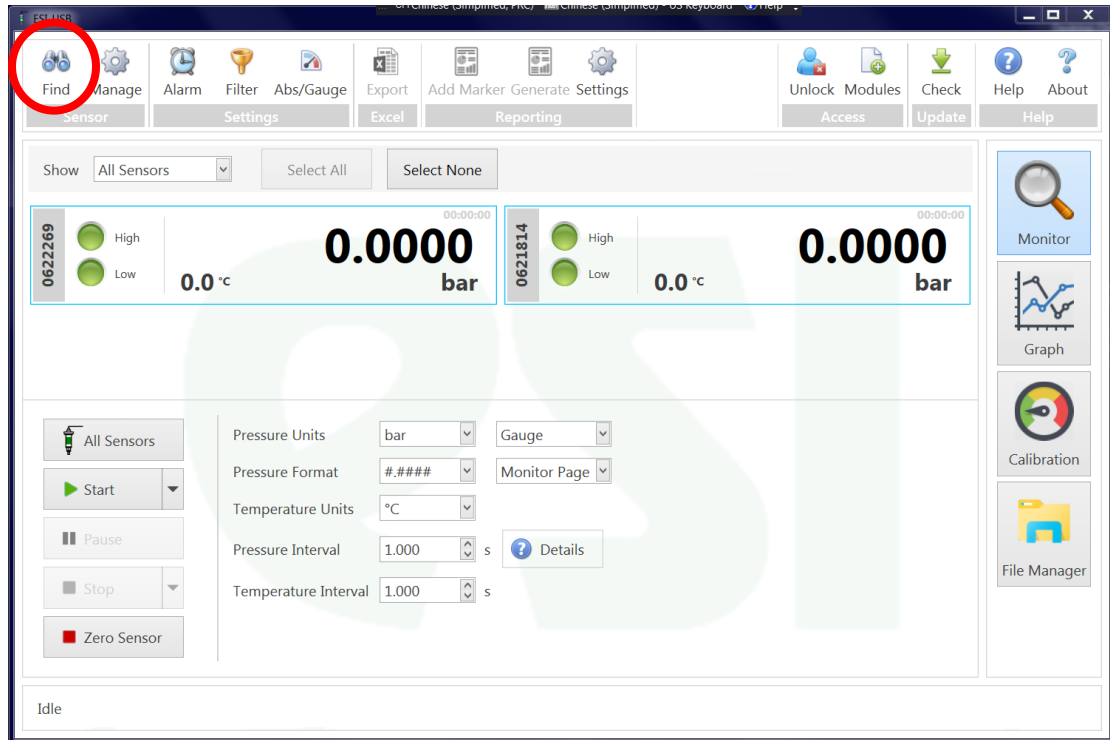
ESI-USB

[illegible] Chinese (Simplified, PRC) Chinese (Simplified) - US Keyboard Help

Find Manage
Sensor

Alarm Filter Abs/Gauge
Settings

Export
Excel

Add Marker Generate Settings
Reporting

Unlock Modules
Access

Check
Update

Help About
Help

Show All Sensors Select All Select None

0622269 High Low 00:00:00 0.0000 0.0 °C bar

0621814 High Low 00:00:00 0.0000 0.0 °C bar

All Sensors
Start
Pause
Stop
Zero Sensor

| Pressure Units | bar | Gauge |
|---|---|---|
| Pressure Format | #.#### | Monitor Page |
| Temperature Units | °C | |
| Pressure Interval | 1.000 s | Details |
| Temperature Interval | 1.000 s | |

Monitor
Graph
Calibration
File Manager

Idle